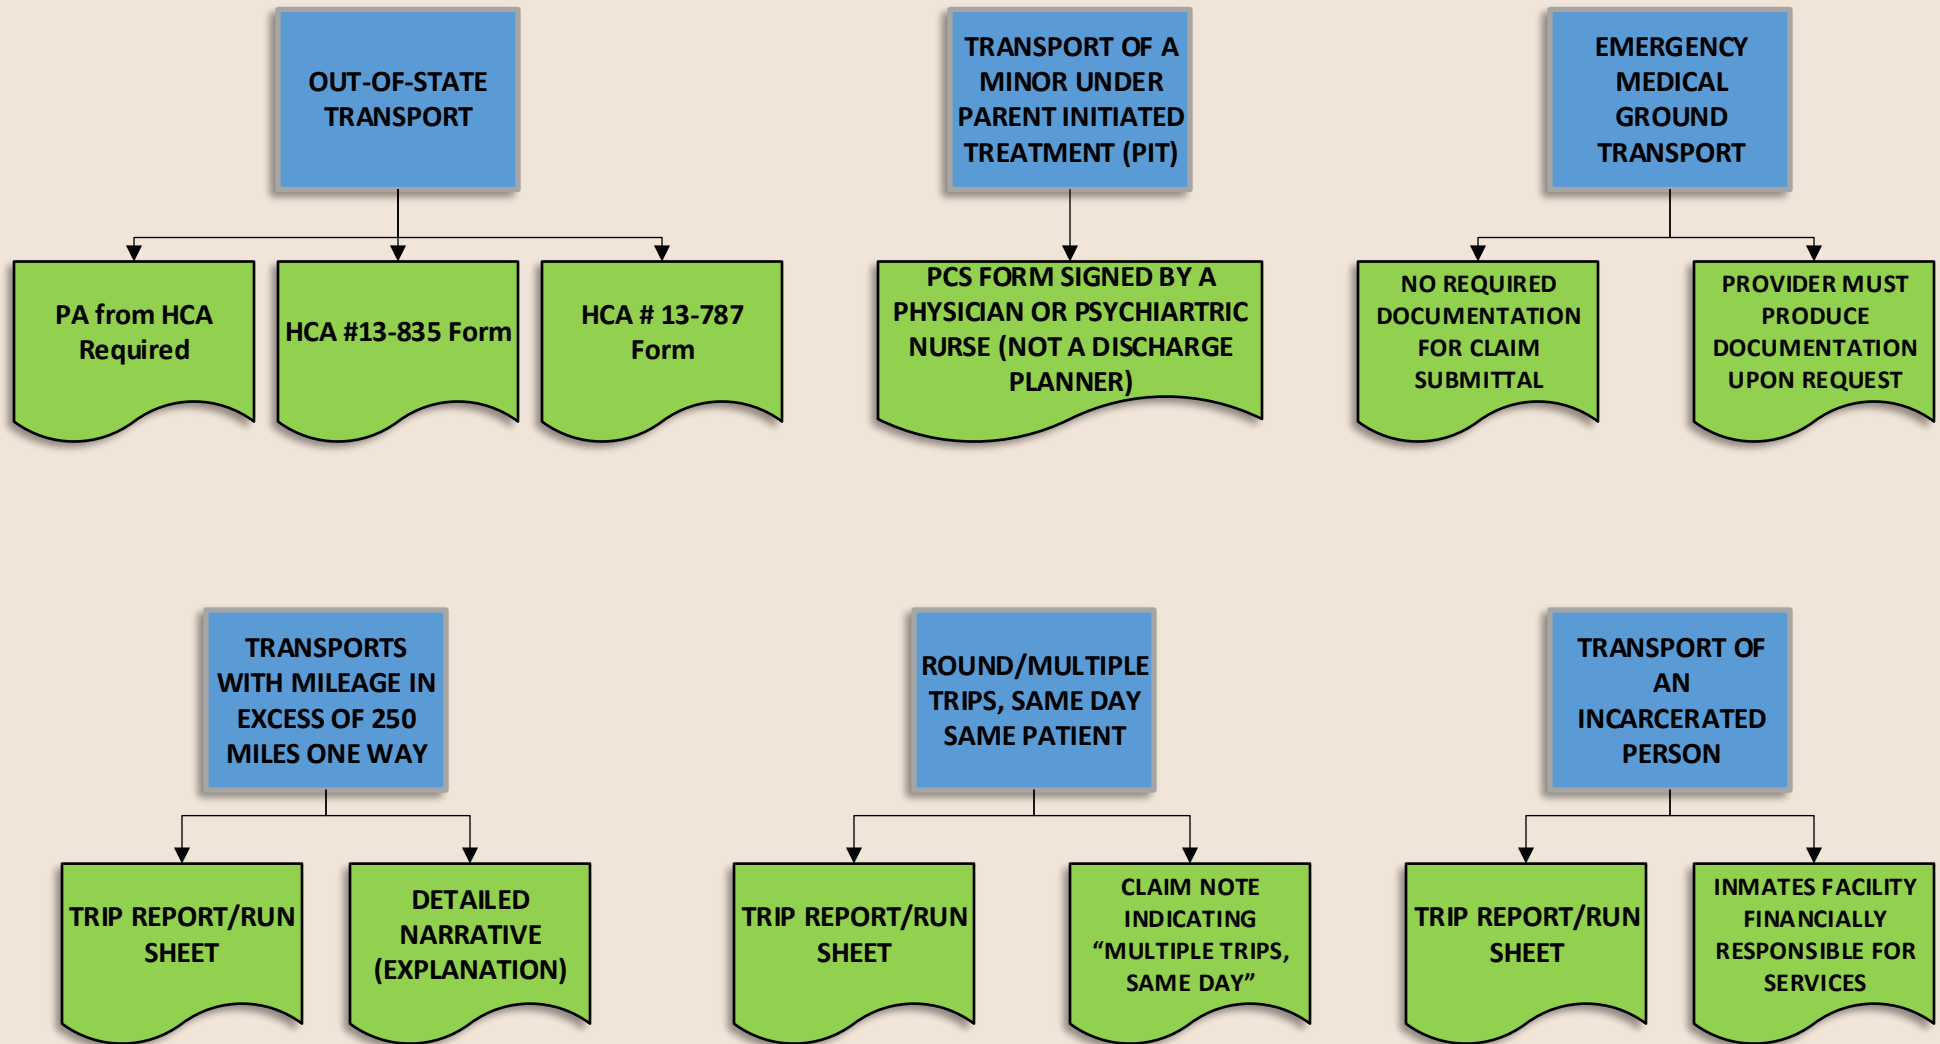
OUT-OF-STATE TRANSPORT

PA from HCA Required

HCA #13-835 Form

HCA # 13-787 Form

TRANSPORT OF A MINOR UNDER PARENT INITIATED TREATMENT (PIT)

PCS FORM SIGNED BY A PHYSICIAN OR PSYCHIARTRIC NURSE (NOT A DISCHARGE PLANNER)

EMERGENCY MEDICAL GROUND TRANSPORT

NO REQUIRED DOCUMENTATION FOR CLAIM SUBMITTAL

PROVIDER MUST PRODUCE DOCUMENTATION UPON REQUEST

TRANSPORTS WITH MILEAGE IN EXCESS OF 250 MILES ONE WAY

TRIP REPORT/RUN SHEET

DETAILED NARRATIVE (EXPLANATION)

ROUND/MULTIPLE TRIPS, SAME DAY SAME PATIENT

TRIP REPORT/RUN SHEET

CLAIM NOTE INDICATING “MULTIPLE TRIPS, SAME DAY”

TRANSPORT OF AN INCARCERATED PERSON

TRIP REPORT/RUN SHEET

INMATES FACILITY FINANCIALLY RESPONSIBLE FOR SERVICES